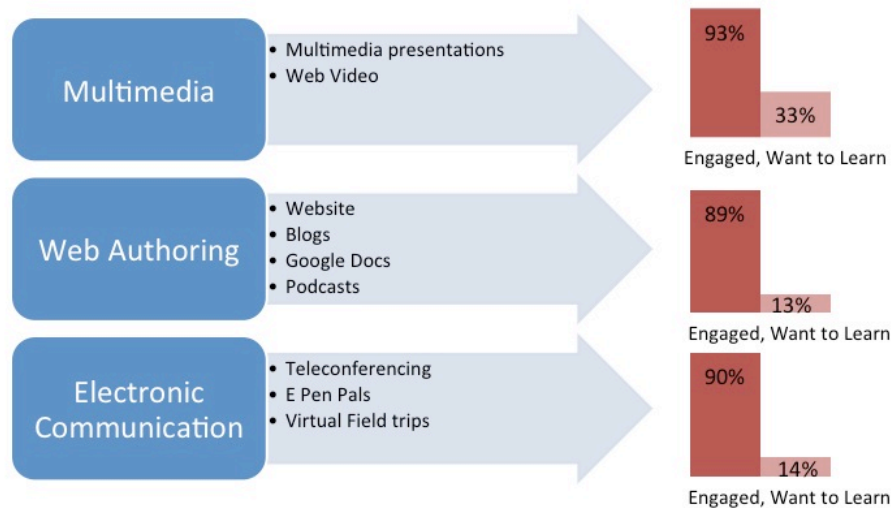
Multimedia

• Multimedia presentations
• Web Video

93%

33%

Engaged, Want to Learn

Web Authoring

• Website
• Blogs
• Google Docs
• Podcasts

89%

13%

Engaged, Want to Learn

Electronic Communication

• Teleconferencing
• E Pen Pals
• Virtual Field trips

90%

14%

Engaged, Want to Learn